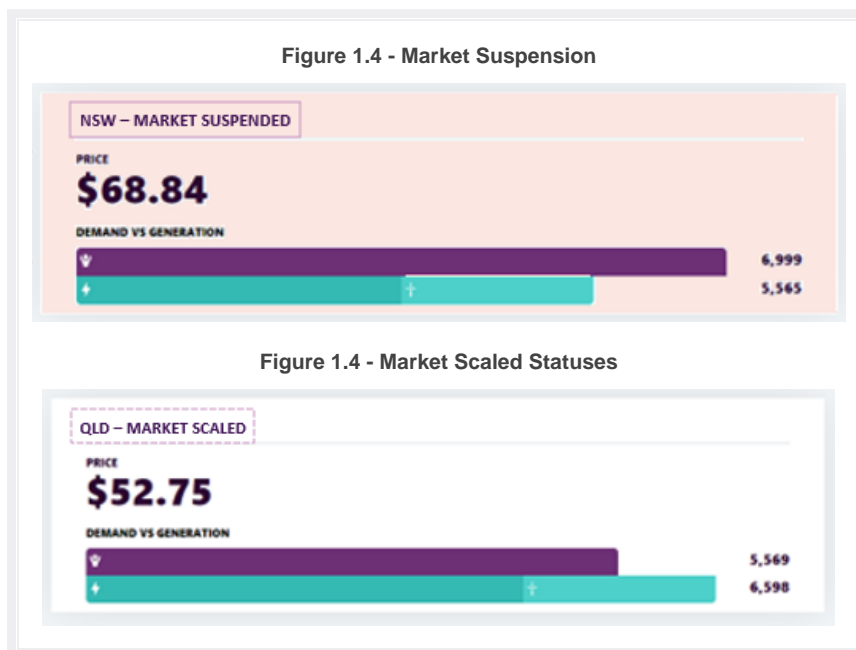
Figure 1.4 - Market Suspension

NSW – MARKET SUSPENDED

PRICE

$68.84

DEMAND VS GENERATION

6,999

5,565

Figure 1.4 - Market Scaled Statuses

QLD – MARKET SCALED

PRICE

$52.75

DEMAND VS GENERATION

5,569

6,598